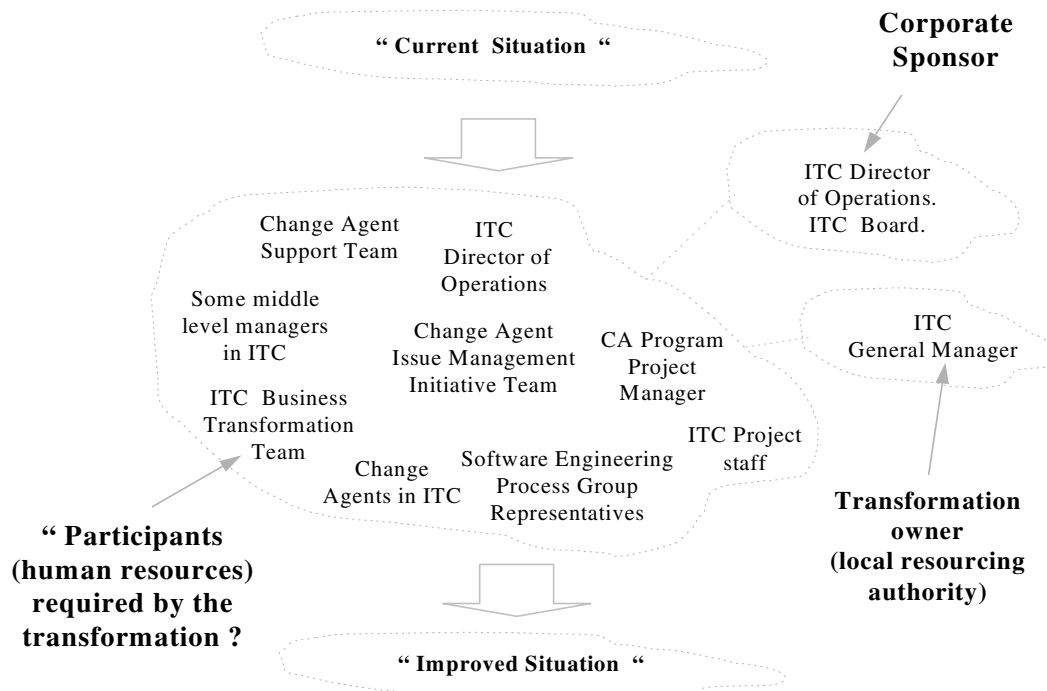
" Current Situation "

Corporate Sponsor

ITC Director of Operations. ITC Board.

Change Agent Support Team

ITC Director of Operations

Some middle level managers in ITC

Change Agent Issue Management Initiative Team

CA Program Project Manager

ITC General Manager

ITC Business Transformation Team

ITC Project staff

Change Agents in ITC

Software Engineering Process Group Representatives

" Participants (human resources) required by the transformation ?

Transformation owner (local resourcing authority)

" Improved Situation "